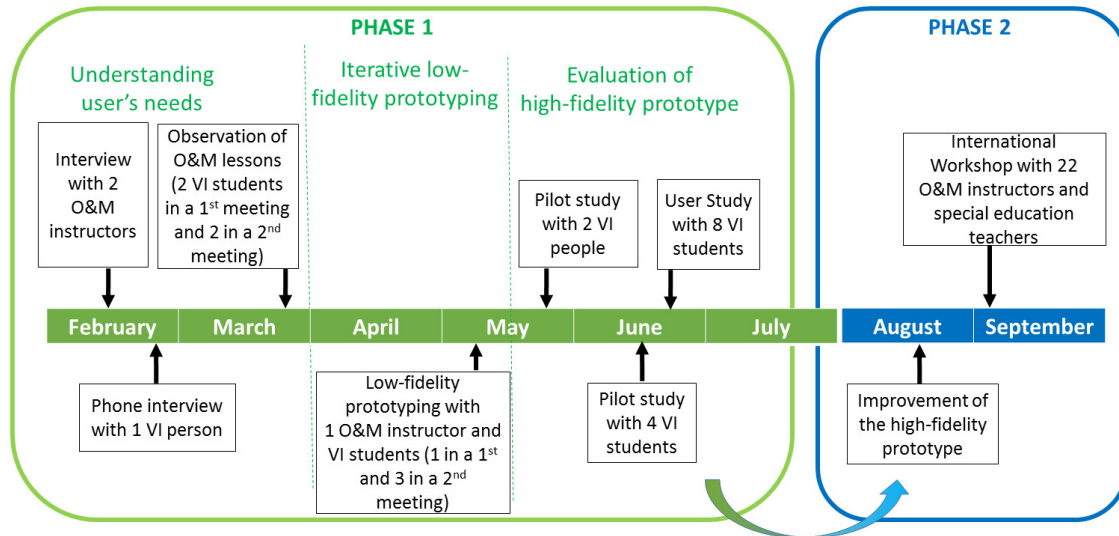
PHASE 1

PHASE 2

Understanding user's needs

Iterative low-fidelity prototyping

Evaluation of high-fidelity prototype

Interview with 2 O&M instructors

Observation of O&M lessons (2 VI students in a 1$^{st}$ meeting and 2 in a 2$^{nd}$ meeting)

Pilot study with 2 VI people

User Study with 8 VI students

International Workshop with 22 O&M instructors and special education teachers

February

March

April

May

June

July

August

September

Phone interview with 1 VI person

Low-fidelity prototyping with 1 O&M instructor and VI students (1 in a 1$^{st}$ and 3 in a 2$^{nd}$ meeting)

Pilot study with 4 VI students

Improvement of the high-fidelity prototype